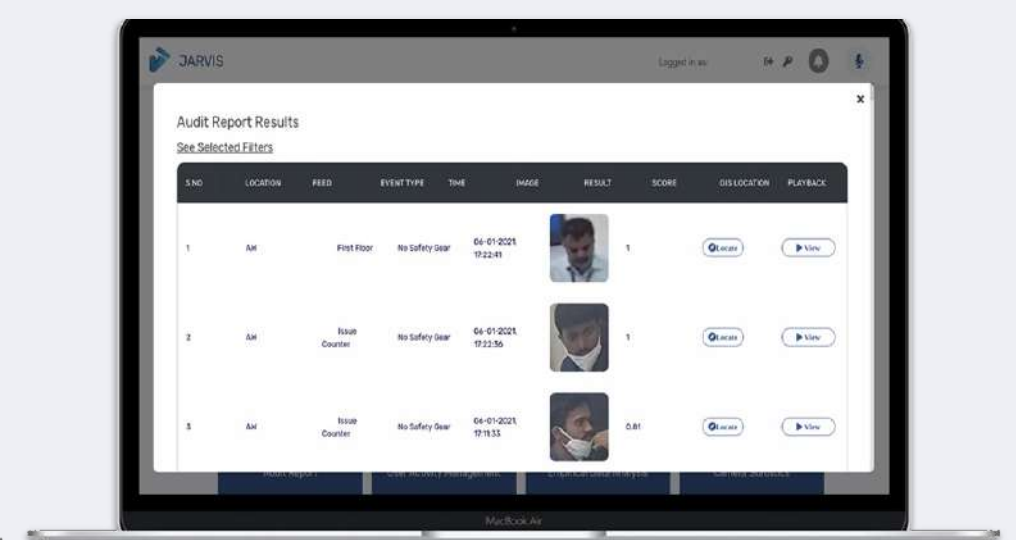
JARVIS

Logged in as

×

Audit Report Results

See Selected Filters

| S.NO | LOCATION | FEED | EVENT TYPE | TIME | IMAGE | RESULT | SCORE | GIS LOCATION | PLAYBACK |
|---|---|---|---|---|---|---|---|---|---|
| 1 | AH | First Floor | No Safety Gear | 06-01-2021, 17:22:41 | | 1 | | Locate | ▶ View |
| 2 | AH | Issue Counter | No Safety Gear | 06-01-2021, 17:22:36 | | 1 | | Locate | ▶ View |
| 3 | AH | Issue Counter | No Safety Gear | 06-01-2021, 17:11:33 | | 0.81 | | Locate | ▶ View |

Audit Report

User Activity Management

Empirical Data Analysis

Camera Statistics

MacBook Air